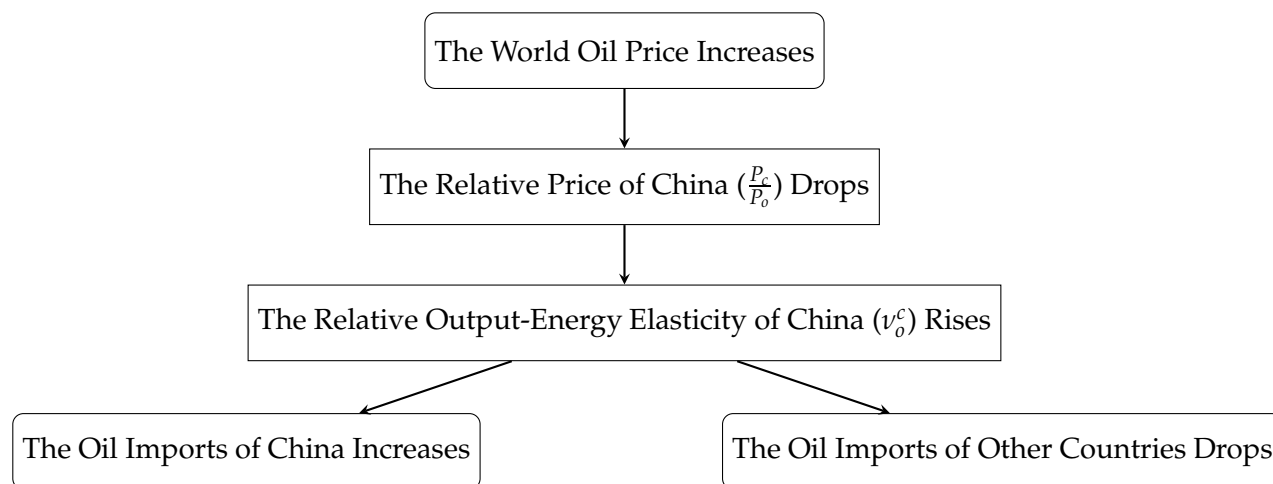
The World Oil Price Increases

The Relative Price of China ($\frac{P_c}{P_o}$) Drops

The Relative Output-Energy Elasticity of China ($\nu_o^c$) Rises

The Oil Imports of China Increases

The Oil Imports of Other Countries Drops